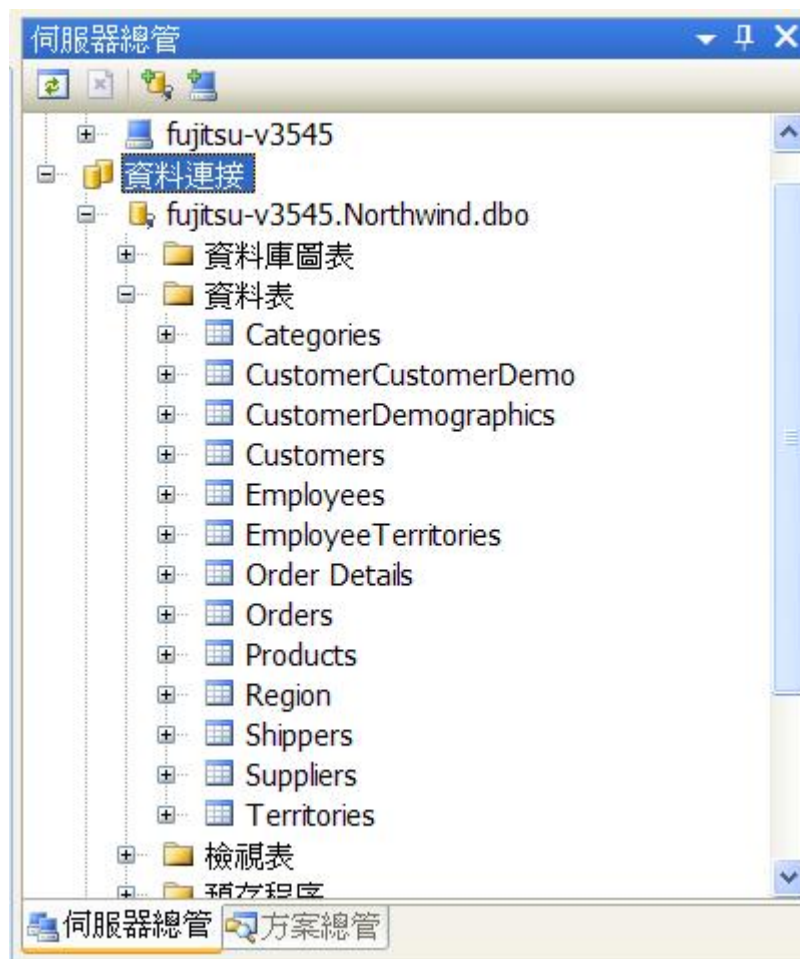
伺服器總管

fujitsu-v3545
資料連接
fujitsu-v3545.Northwind.dbo
資料庫圖表
資料表
Categories
CustomerCustomerDemo
CustomerDemographics
Customers
Employees
EmployeeTerritories
Order Details
Orders
Products
Region
Shippers
Suppliers
Territories
檢視表
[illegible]

伺服器總管 方案總管